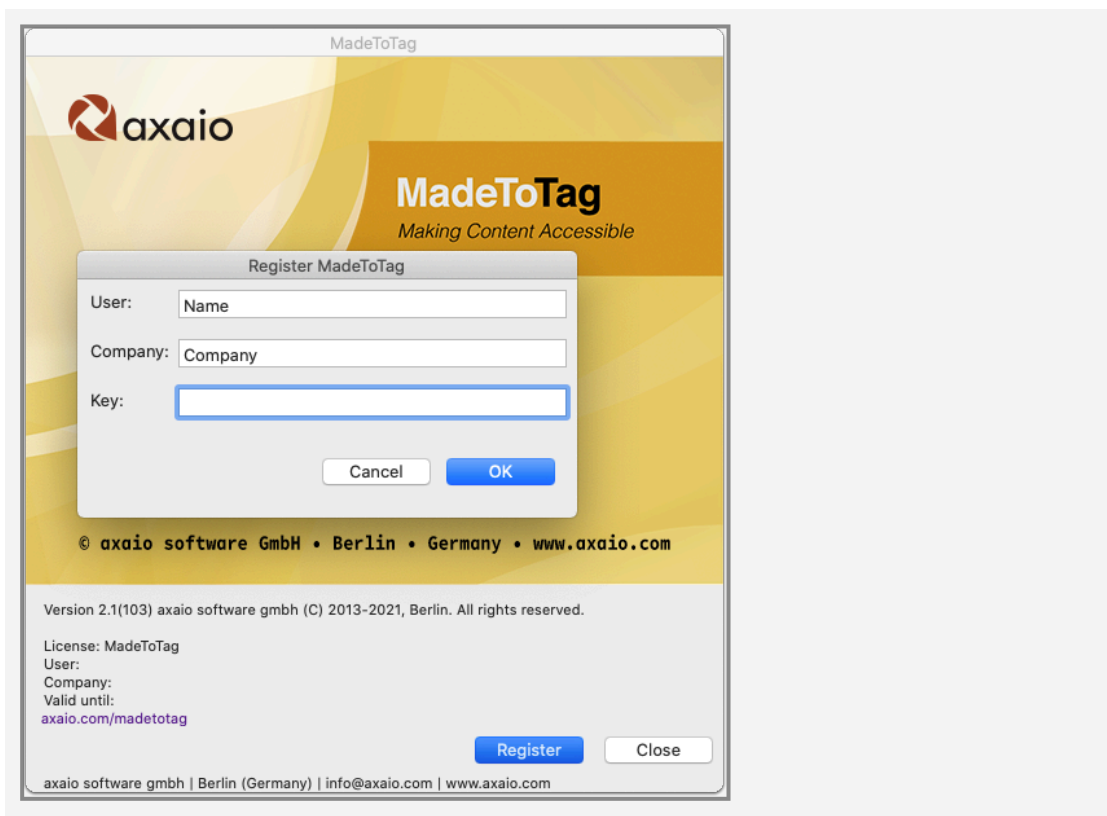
MadeToTag

axaio

MadeToTag
Making Content Accessible

Register MadeToTag

User: Name

Company: Company

Key:

Cancel OK

© axaio software GmbH • Berlin • Germany • www.axaio.com

Version 2.1(103) axaio software gmbh (C) 2013-2021, Berlin. All rights reserved.

License: MadeToTag
User:
Company:
Valid until:
axaio.com/madetotag

Register Close

axaio software gmbh | Berlin (Germany) | info@axaio.com | www.axaio.com